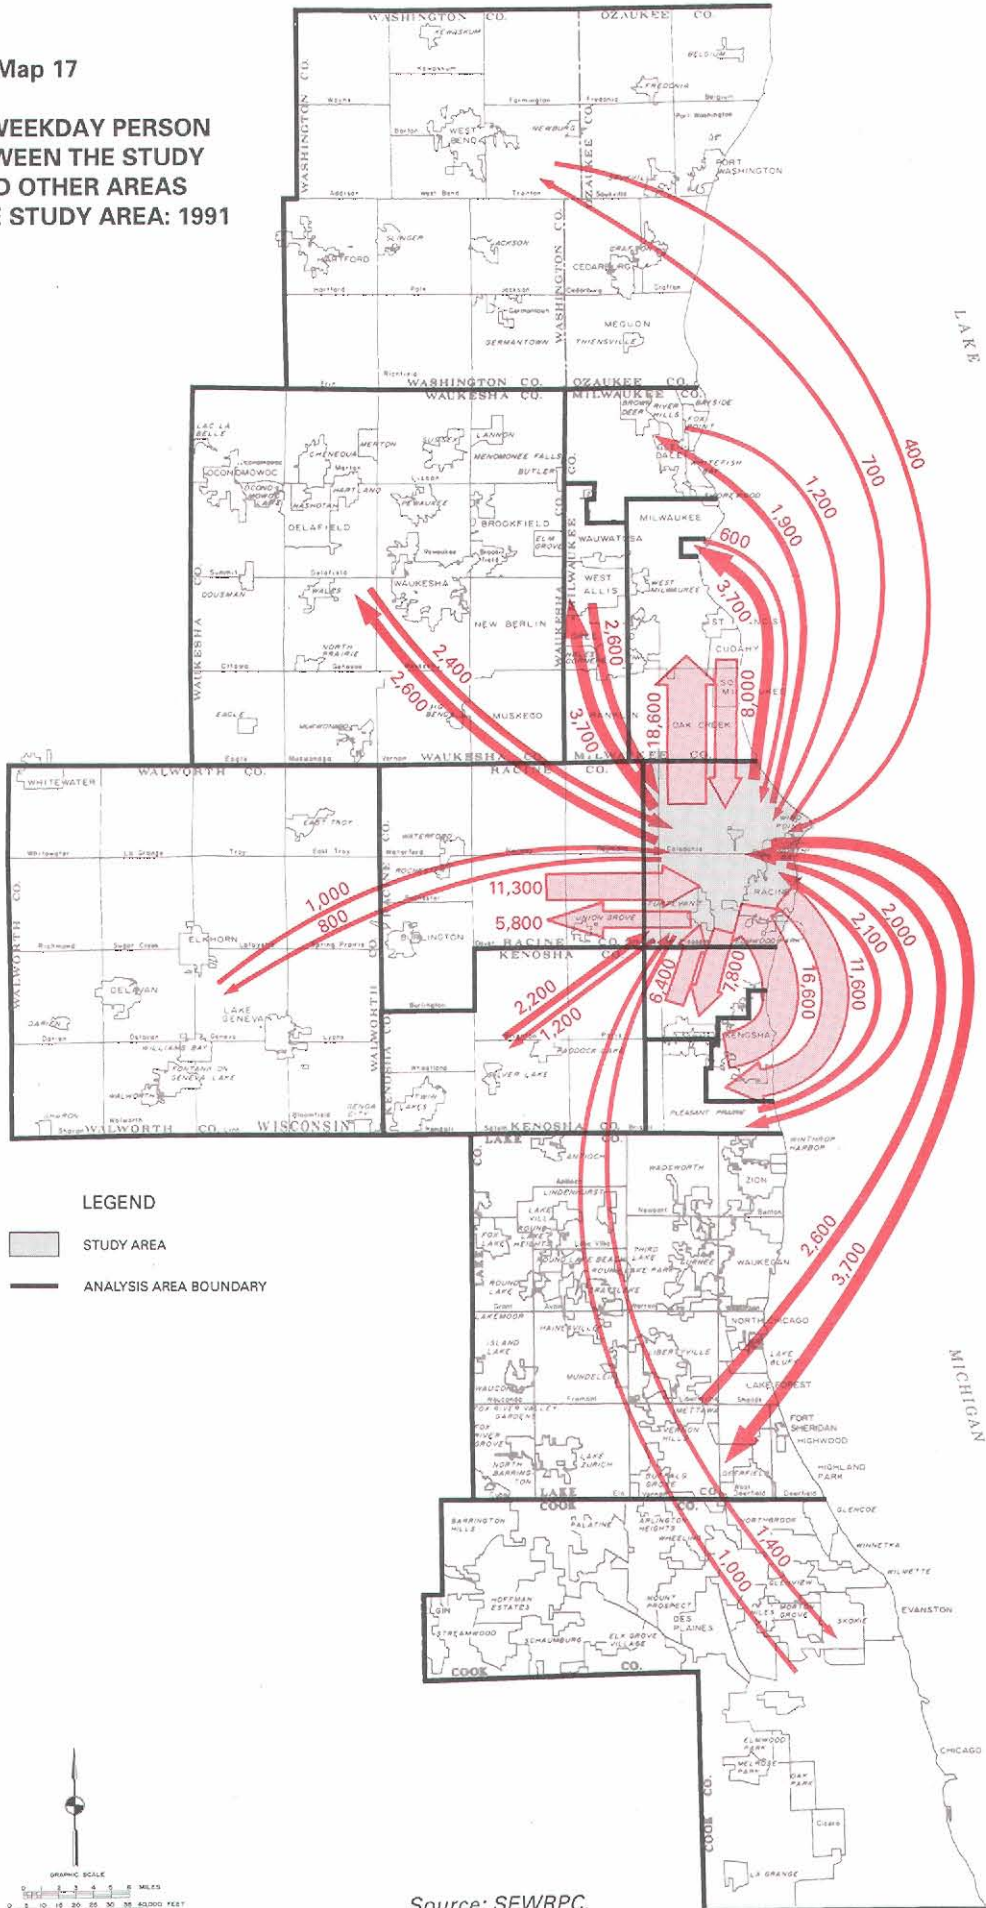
Map 17

VEEKDAY PERSON
WEEN THE STUDY
D OTHER AREAS
STUDY AREA: 1991

WASHINGTON CO.
OZAUKEE CO.
WASHINGTON CO.
OZAUKEE CO.
WASHINGTON CO.
OZAUKEE CO.
WAUKESHA CO.
MILWAUKEE CO.
WAUKESHA CO.
MILWAUKEE CO.
WALWORTH CO.
RACINE CO.
WAUKESHA CO.
RACINE CO.
KENOSHA CO.
WALWORTH CO.
KENOSHA CO.
WISCONSIN
LAKE CO.
LAKE
COOK CO.
COOK CO.

KEWASKUM
BELGIUM
FREDONIA
WEST BEND
NEWBURG
PORT WASHINGTON
SAUKVILLE
SLINGER
JACKSON
HARTFORD
GRAFTON
CEDARBURG
MEQUON
GERMANTOWN
THIENSVILLE
LAC LA BELLE
CHENEQUA
MERTON
SUSSEX
LANNON
MENOMONEE FALLS
BUTLER
OCONOMOWOC
OCONOMOWOC LAKE
HARTLAND
PEWAUKEE
NASHOTAH
DELAFIELD
BROOKFIELD
ELM GROVE
WAUWATOSA
WAUKESHA
WALES
DOUSMAN
NEW BERLIN
WEST ALLIS
WEST MILWAUKEE
NORTH PRAIRIE
EAGLE
MUKWONAGO
MUSKEGO
BIG BEND
HALES CORNERS
GREENDALE
FRANKLIN
OAK CREEK
CUDAHY
SOUTH MILWAUKEE
ST. FRANCIS
MILWAUKEE
BROWN DEER
RIVER HILLS
BAYSIDE
FOX POINT
GLENDALE
WHITEFISH BAY
SHOREWOOD
WHITEWATER
EAST TROY
WATERFORD
ROCHESTER
RACINE
UNION GROVE
STURTEVANT
BURLINGTON
ELKHORN
DELAVAN
LAKE GENEVA
DARIEN
WILLIAMS BAY
FONTANA ON GENEVA LAKE
WALWORTH
GENOA CITY
TWIN LAKES
PADDOCK LAKE
SILVER LAKE
KENOSHA
PLEASANT PRAIRIE
WINTHROP HARBOR
ANTIOCH
WADSWORTH
ZION
LINDENHURST
LAKE VILLA
FOX LAKE
ROUND LAKE
GURNEE
WAUKEGAN
PARK CITY
NORTH CHICAGO
ISLAND LAKE
LIBERTYVILLE
MUNDELEIN
LAKE BLUFF
LAKE FOREST
WAUCONDA
FOX RIVER VALLEY GARDENS
FOX RIVER GROVE
VERNON HILLS
FORT SHERIDAN
HIGHWOOD
HIGHLAND PARK
LAKE ZURICH
NORTH BARRINGTON
BUFFALO GROVE
DEERFIELD
GLENCOE
BARRINGTON HILLS
PALATINE
ARLINGTON HEIGHTS
WHEELING
NORTHBROOK
WINNETKA
WILMETTE
GLENVIEW
MORTON GROVE
NILES
SKOKIE
EVANSTON
HOFFMAN ESTATES
MOUNT PROSPECT
DES PLAINES
STREAMWOOD
SCHAUMBURG
ELK GROVE VILLAGE
ELGIN
ELMWOOD PARK
MELROSE PARK
OAK PARK
CHICAGO
LA GRANGE

LAKE
MICHIGAN

400
700
1,200
1,900
600
3,700
2,600
3,100
18,600
8,000
2,400
2,600
11,300
5,800
1,000
800
2,200
1,200
6,400
7,800
16,600
11,600
2,100
2,000
2,600
3,700
1,400
1,000

LEGEND
STUDY AREA
ANALYSIS AREA BOUNDARY

GRAPHIC SCALE
0 1 2 3 4 5 6 MILES
0 5 10 15 20 25 30 35 40,000 FEET

Source: SEWRPC